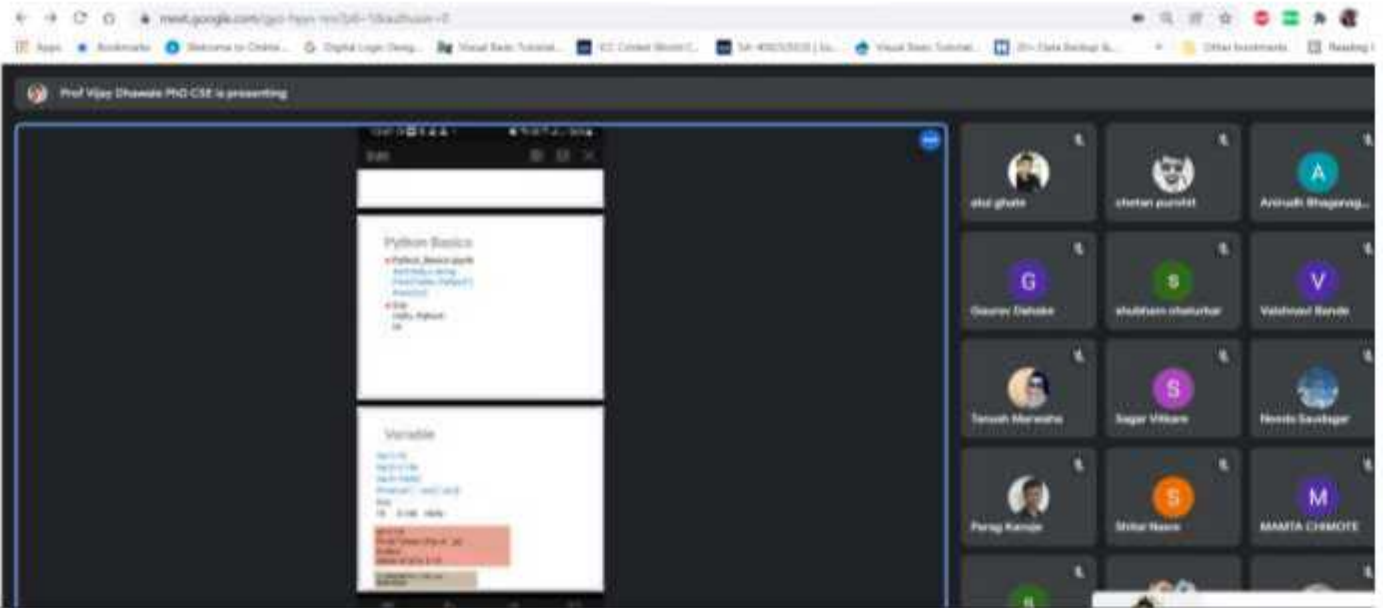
meet.google.com/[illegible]

Apps Bookmarks Welcome to Online... Digital Logic Desig... Visual Basic Tutorial... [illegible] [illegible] Visual Basic Tutorial... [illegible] Other bookmarks Reading list

Prof Vijay Dhawale PhD CSE is presenting

Python Basics

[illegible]

Variable

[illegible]

A

G

S

V

S

S

M

atul ghate

chetan purohit

Anirudh Bhagonag...

Gaurav Dahake

shubham chaturkar

Vaishnavi Bonde

Tanush Marwaha

Sagar Vikare

Nanda Saudagar

Parag Karnje

Shital Nawre

MAMTA CHIMOTE